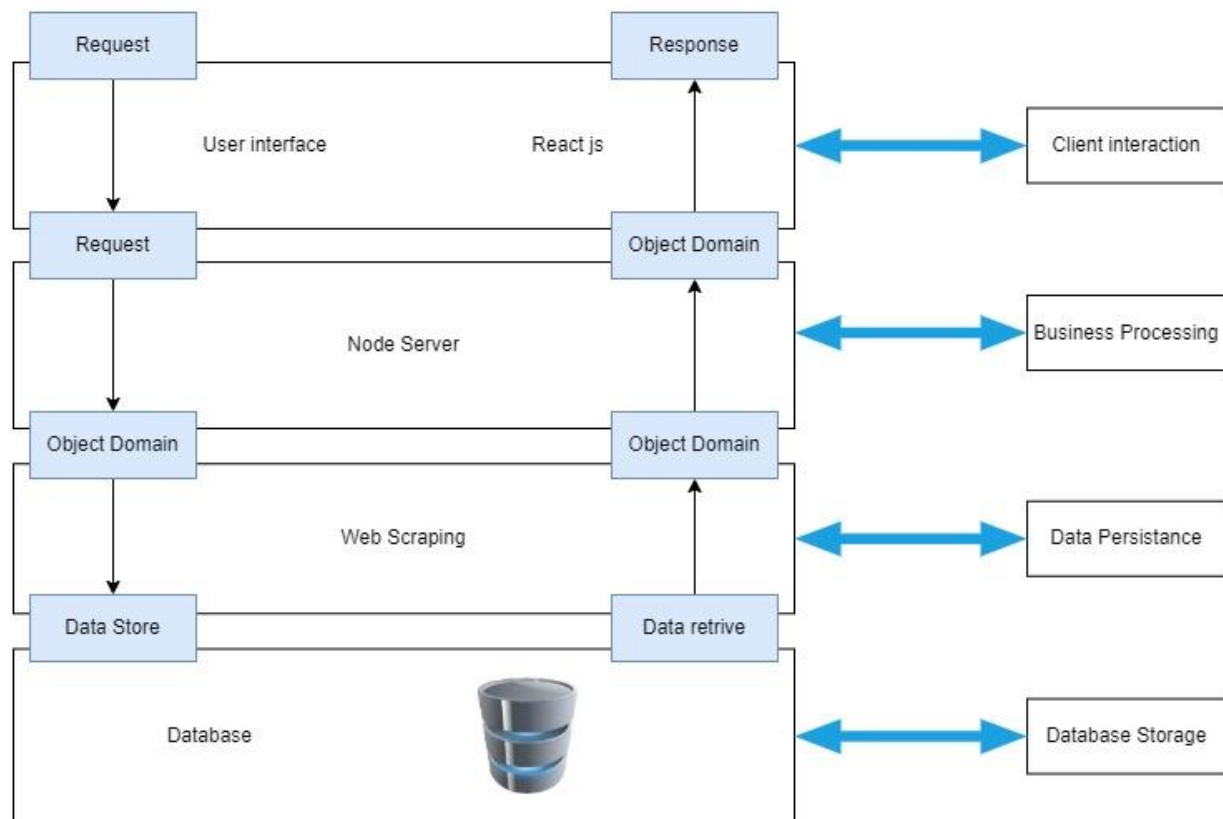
Request

Response

User interface

React js

Client interaction

Request

Object Domain

Node Server

Business Processing

Object Domain

Object Domain

Web Scraping

Data Persistance

Data Store

Data retrive

Database

Database Storage